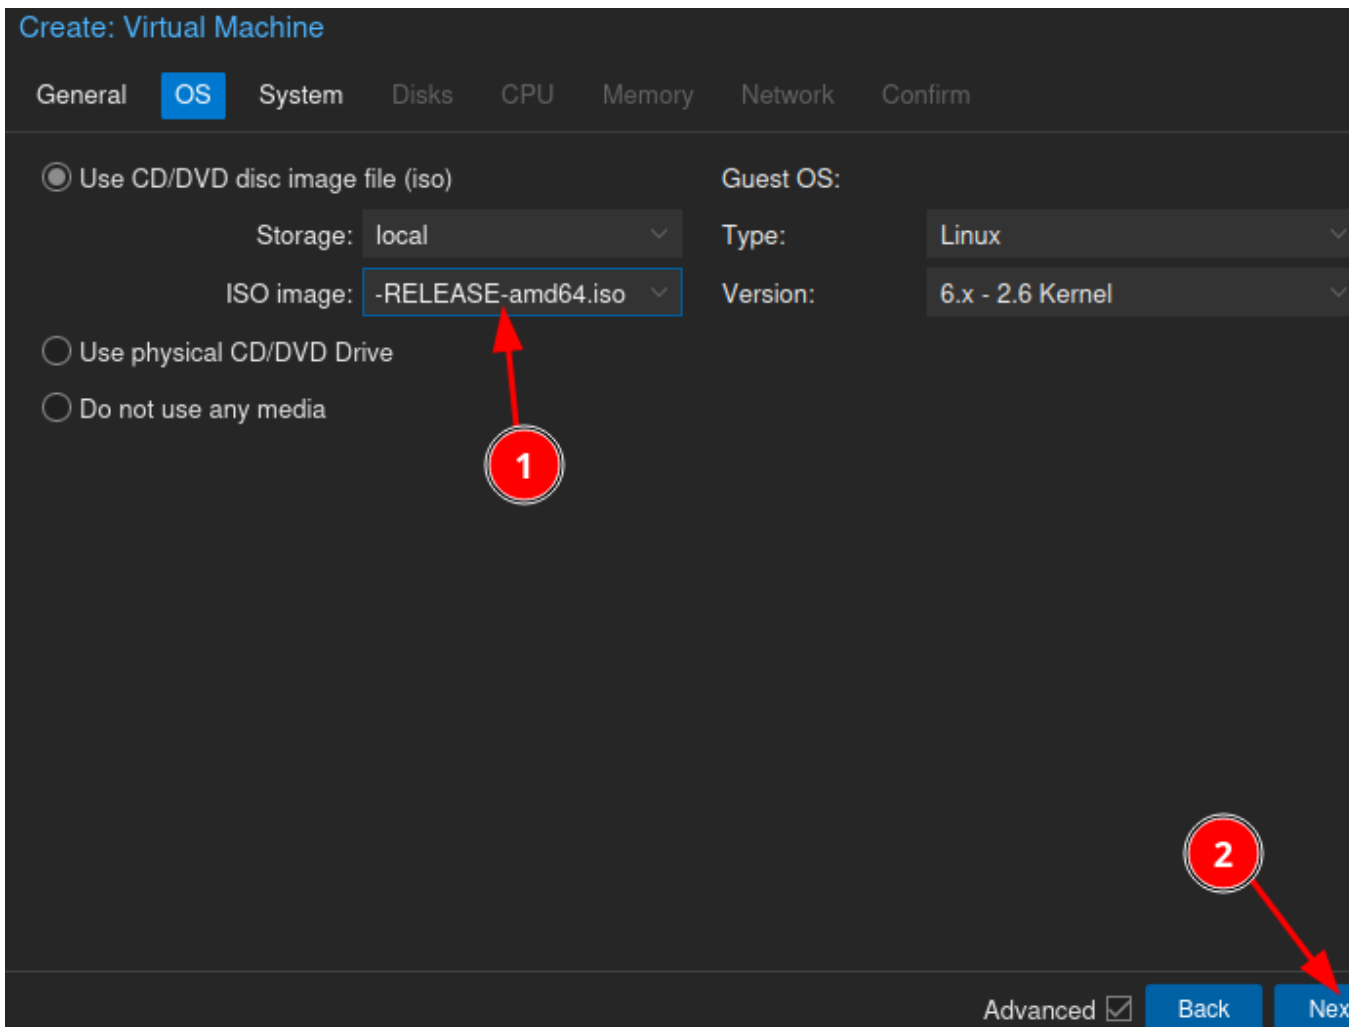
Create: Virtual Machine

General OS System Disks CPU Memory Network Confirm

Use CD/DVD disc image file (iso)

Storage: local

ISO image: -RELEASE-amd64.iso

Use physical CD/DVD Drive

Do not use any media

Guest OS:

Type: Linux

Version: 6.x - 2.6 Kernel

1

2

Advanced Back Nex